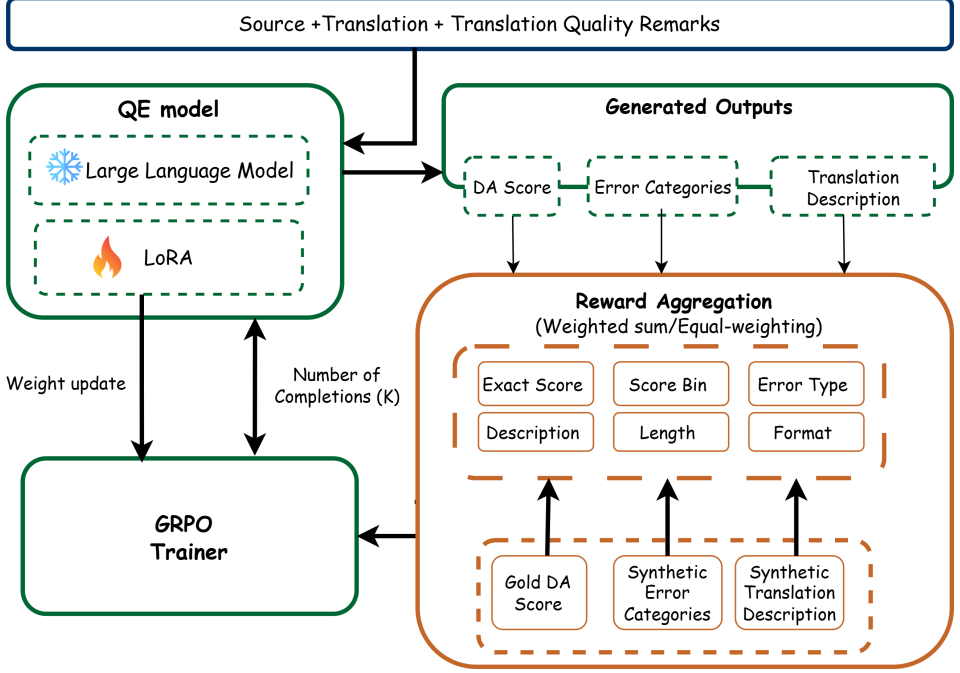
Source +Translation + Translation Quality Remarks

QE model

Large Language Model

LoRA

Generated Outputs

DA Score

Error Categories

Translation Description

Weight update

Number of Completions (K)

Reward Aggregation
(Weighted sum/Equal-weighting)

Exact Score

Score Bin

Error Type

Description

Length

Format

GRPO Trainer

Gold DA Score

Synthetic Error Categories

Synthetic Translation Description